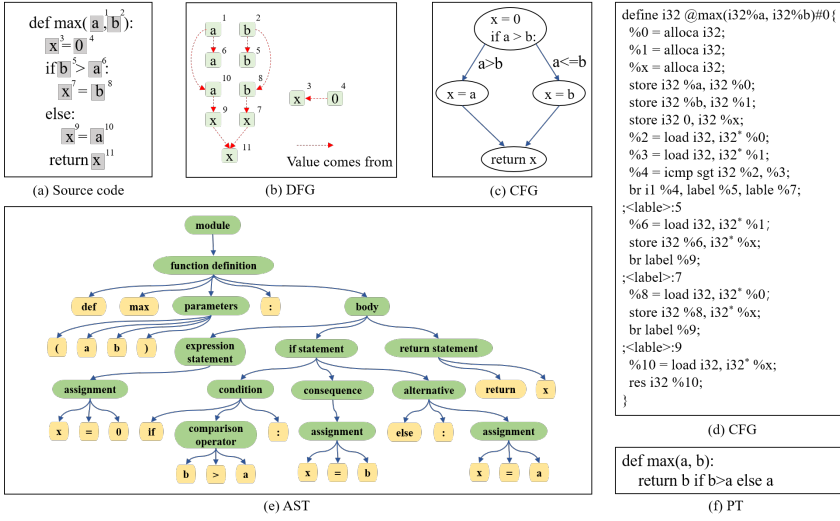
def max( a $^1$, b $^2$):
x $^3$ = 0 $^4$
if b $^5$ > a $^6$:
x $^7$ = b $^8$
else:
x $^9$ = a $^{10}$
return x $^{11}$

(a) Source code

a 1, b 2, a 6, b 5, a 10, b 8, x 9, x 7, x 11, x 3, 0 4
Value comes from

(b) DFG

x = 0
if a > b:
a>b
a<=b
x = a
x = b
return x

(c) CFG

define i32 @max(i32%a, i32%b)#0{
%0 = alloca i32;
%1 = alloca i32;
%x = alloca i32;
store i32 %a, i32 %0;
store i32 %b, i32 %1;
store i32 0, i32 %x;
%2 = load i32, i32* %0;
%3 = load i32, i32* %1;
%4 = icmp sgt i32 %2, %3;
br i1 %4, label %5, lable %7;
;<lable>:5
%6 = load i32, i32* %1;
store i32 %6, i32* %x;
br label %9;
;<label>:7
%8 = load i32, i32* %0;
store i32 %8, i32* %x;
br label %9;
;<lable>:9
%10 = load i32, i32* %x;
res i32 %10;
}

(d) CFG

module
function definition
def
max
parameters
:
body
(
a
b
)
expression statement
if statement
return statement
assignment
condition
consequence
alternative
return
x
x
=
0
if
comparison operator
:
assignment
else
:
assignment
b
>
a
x
=
b
x
=
a

(e) AST

def max(a, b):
return b if b>a else a

(f) PT